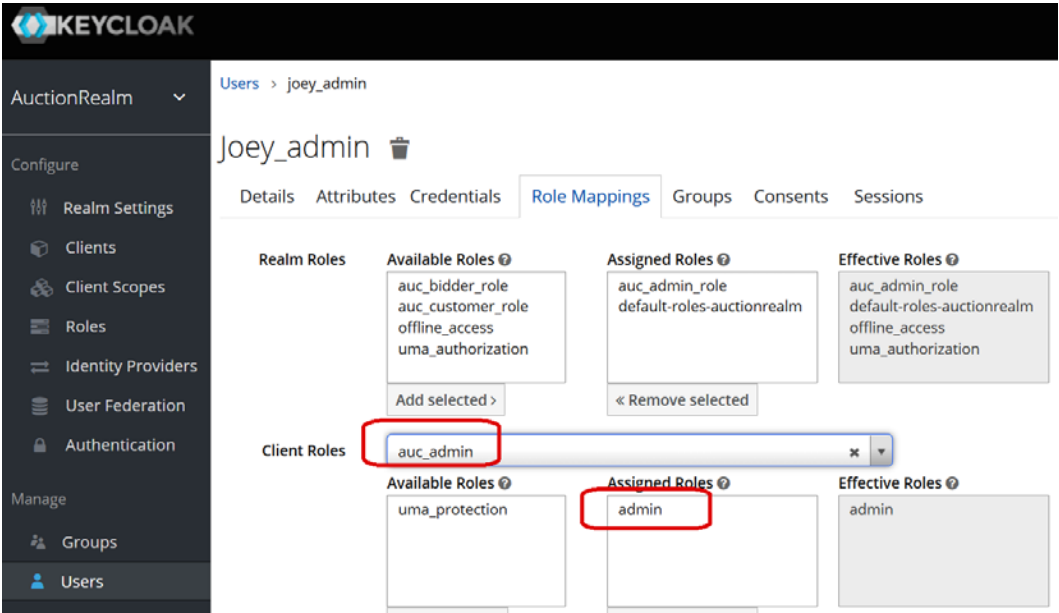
KEYCLOAK

AuctionRealm

Configure

Realm Settings

Clients

Client Scopes

Roles

Identity Providers

User Federation

Authentication

Manage

Groups

Users

Users › joey_admin

Joey_admin

Details Attributes Credentials Role Mappings Groups Consents Sessions

Realm Roles

Available Roles
auc_bidder_role
auc_customer_role
offline_access
uma_authorization

Add selected ›

Assigned Roles
auc_admin_role
default-roles-auctionrealm

« Remove selected

Effective Roles
auc_admin_role
default-roles-auctionrealm
offline_access
uma_authorization

Client Roles

auc_admin

Available Roles
uma_protection

Assigned Roles
admin

Effective Roles
admin